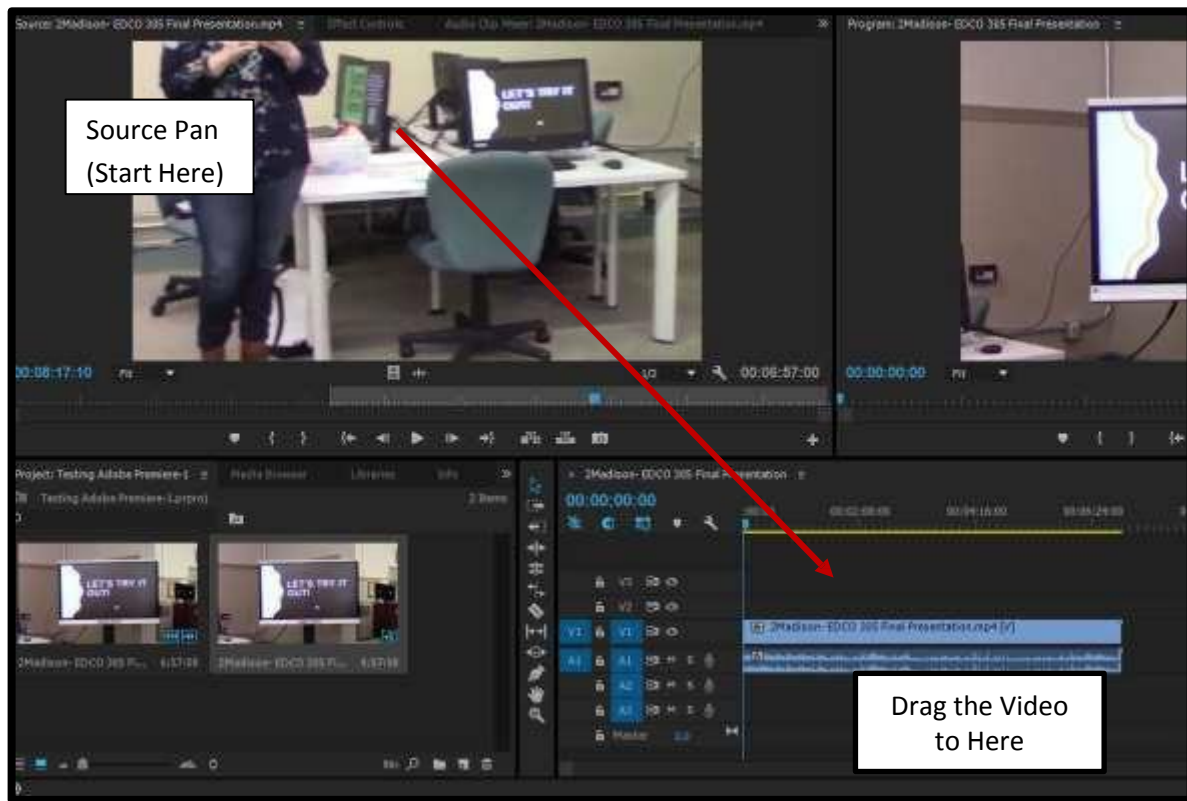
Source: 2Madison- EDCO 305 Final Presentation.mp4 ≡ Effect Controls Audio Clip Mixer: 2Madison- EDCO 305 Final Presentation.mp4 »

Program: 2Madison- EDCO 305 Final Presentation ≡

LET'S TRY IT OUT!

Source Pan (Start Here)

00:08:17:10 Fit 1/2 00:06:57:00

00:00:00:00 Fit

Project: Testing Adobe Premiere-1 ≡ Media Browser Libraries Info »

Testing Adobe Premiere-1.prproj 2 Items

LET'S TRY IT OUT!

LET'S TRY IT OUT!

2Madison- EDCO 305 F... 6:57:00 2Madison- EDCO 305 F... 6:57:00

× 2Madison- EDCO 305 Final Presentation ≡

00:00:00:00

00:02:08:00 00:04:16:00 00:06:24:00

V3
V2
V1 V1 2Madison- EDCO 305 Final Presentation.mp4 [V]
A1 A1 M S
A2 M S
A3 M S
Master 0.0

Drag the Video to Here